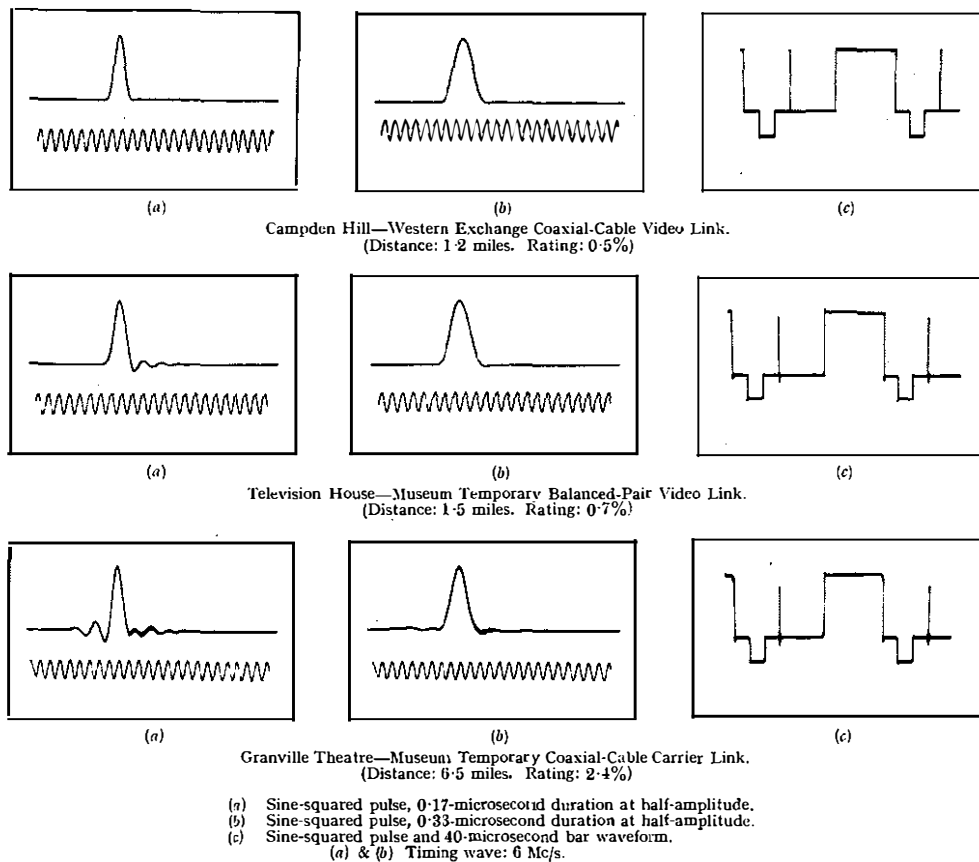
(a)

(b)

(c)

Campden Hill—Western Exchange Coaxial-Cable Video Link.
(Distance: 1·2 miles. Rating: 0·5%)

(a)

(b)

(c)

Television House—Museum Temporary Balanced-Pair Video Link.
(Distance: 1·5 miles. Rating: 0·7%)

(a)

(b)

(c)

Granville Theatre—Museum Temporary Coaxial-Cable Carrier Link.
(Distance: 6·5 miles. Rating: 2·4%)

(a) Sine-squared pulse, 0·17-microsecond duration at half-amplitude.
(b) Sine-squared pulse, 0·33-microsecond duration at half-amplitude.
(c) Sine-squared pulse and 40-microsecond bar waveform.
(a) & (b) Timing wave: 6 Mc/s.